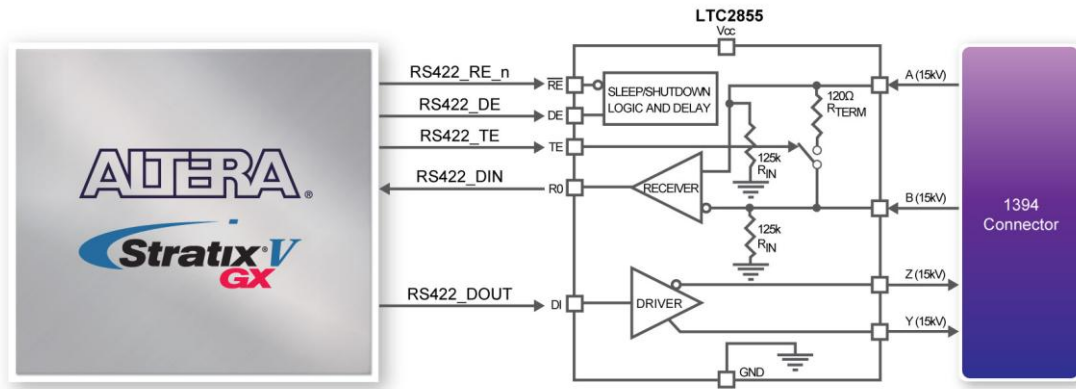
LTC2855

Vcc

ALTERA®

Stratix V GX

RS422_RE_n

RS422_DE

RS422_TE

RS422_DIN

RS422_DOUT

$\overline{RE}$

DE

TE

R0

DI

SLEEP/SHUTDOWN LOGIC AND DELAY

RECEIVER

DRIVER

120Ω $R_{TERM}$

125k $R_{IN}$

125k $R_{IN}$

GND

A (15kV)

B (15kV)

Z (15kV)

Y (15kV)

1394 Connector